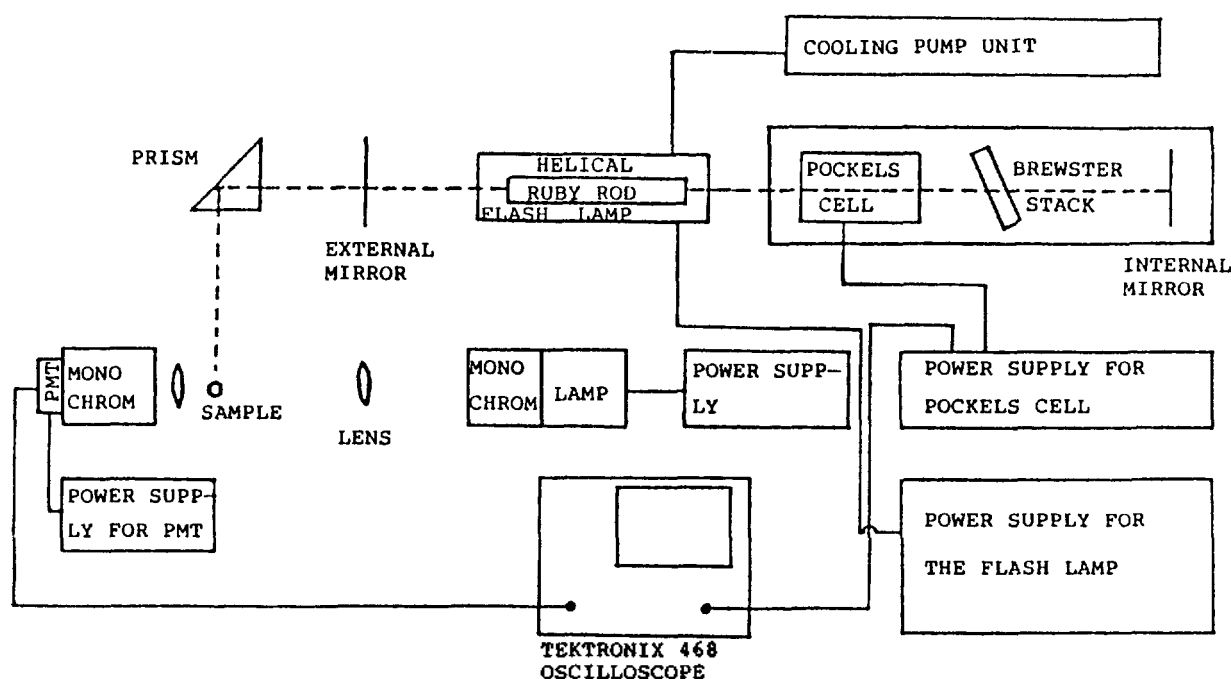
COOLING PUMP UNIT

PRISM

HELICAL
RUBY ROD
FLASH LAMP

POCKELS CELL

BREWSTER STACK

EXTERNAL MIRROR

INTERNAL MIRROR

PMT

MONO CHROM

SAMPLE

LENS

MONO CHROM

LAMP

POWER SUPPLY

POWER SUPPLY FOR POCKELS CELL

POWER SUPPLY FOR PMT

POWER SUPPLY FOR THE FLASH LAMP

TEKTRONIX 468 OSCILLOSCOPE